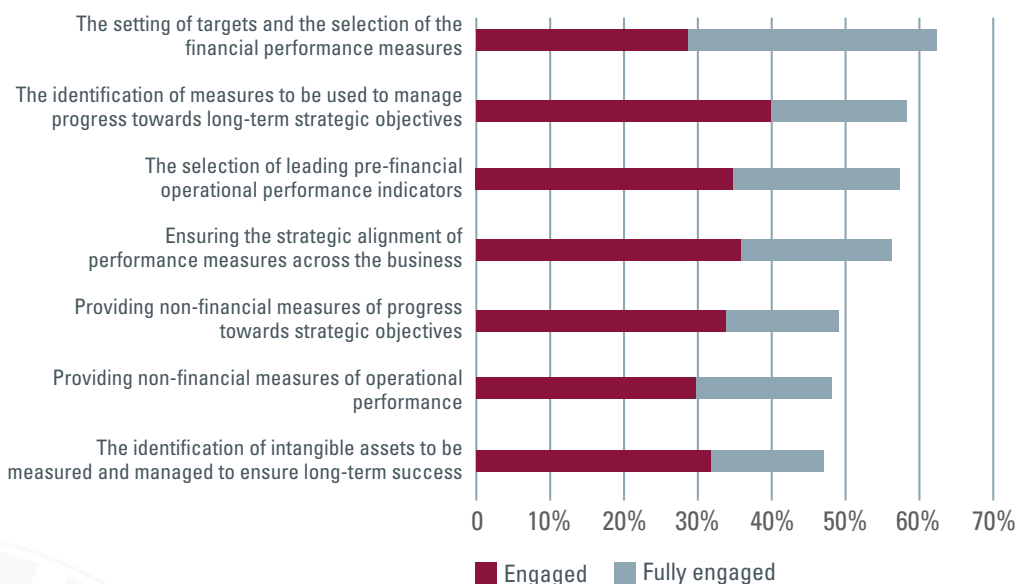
The setting of targets and the selection of the financial performance measures

The identification of measures to be used to manage progress towards long-term strategic objectives

The selection of leading pre-financial operational performance indicators

Ensuring the strategic alignment of performance measures across the business

Providing non-financial measures of progress towards strategic objectives

Providing non-financial measures of operational performance

The identification of intangible assets to be measured and managed to ensure long-term success

0 10% 20% 30% 40% 50% 60% 70%

Engaged Fully engaged